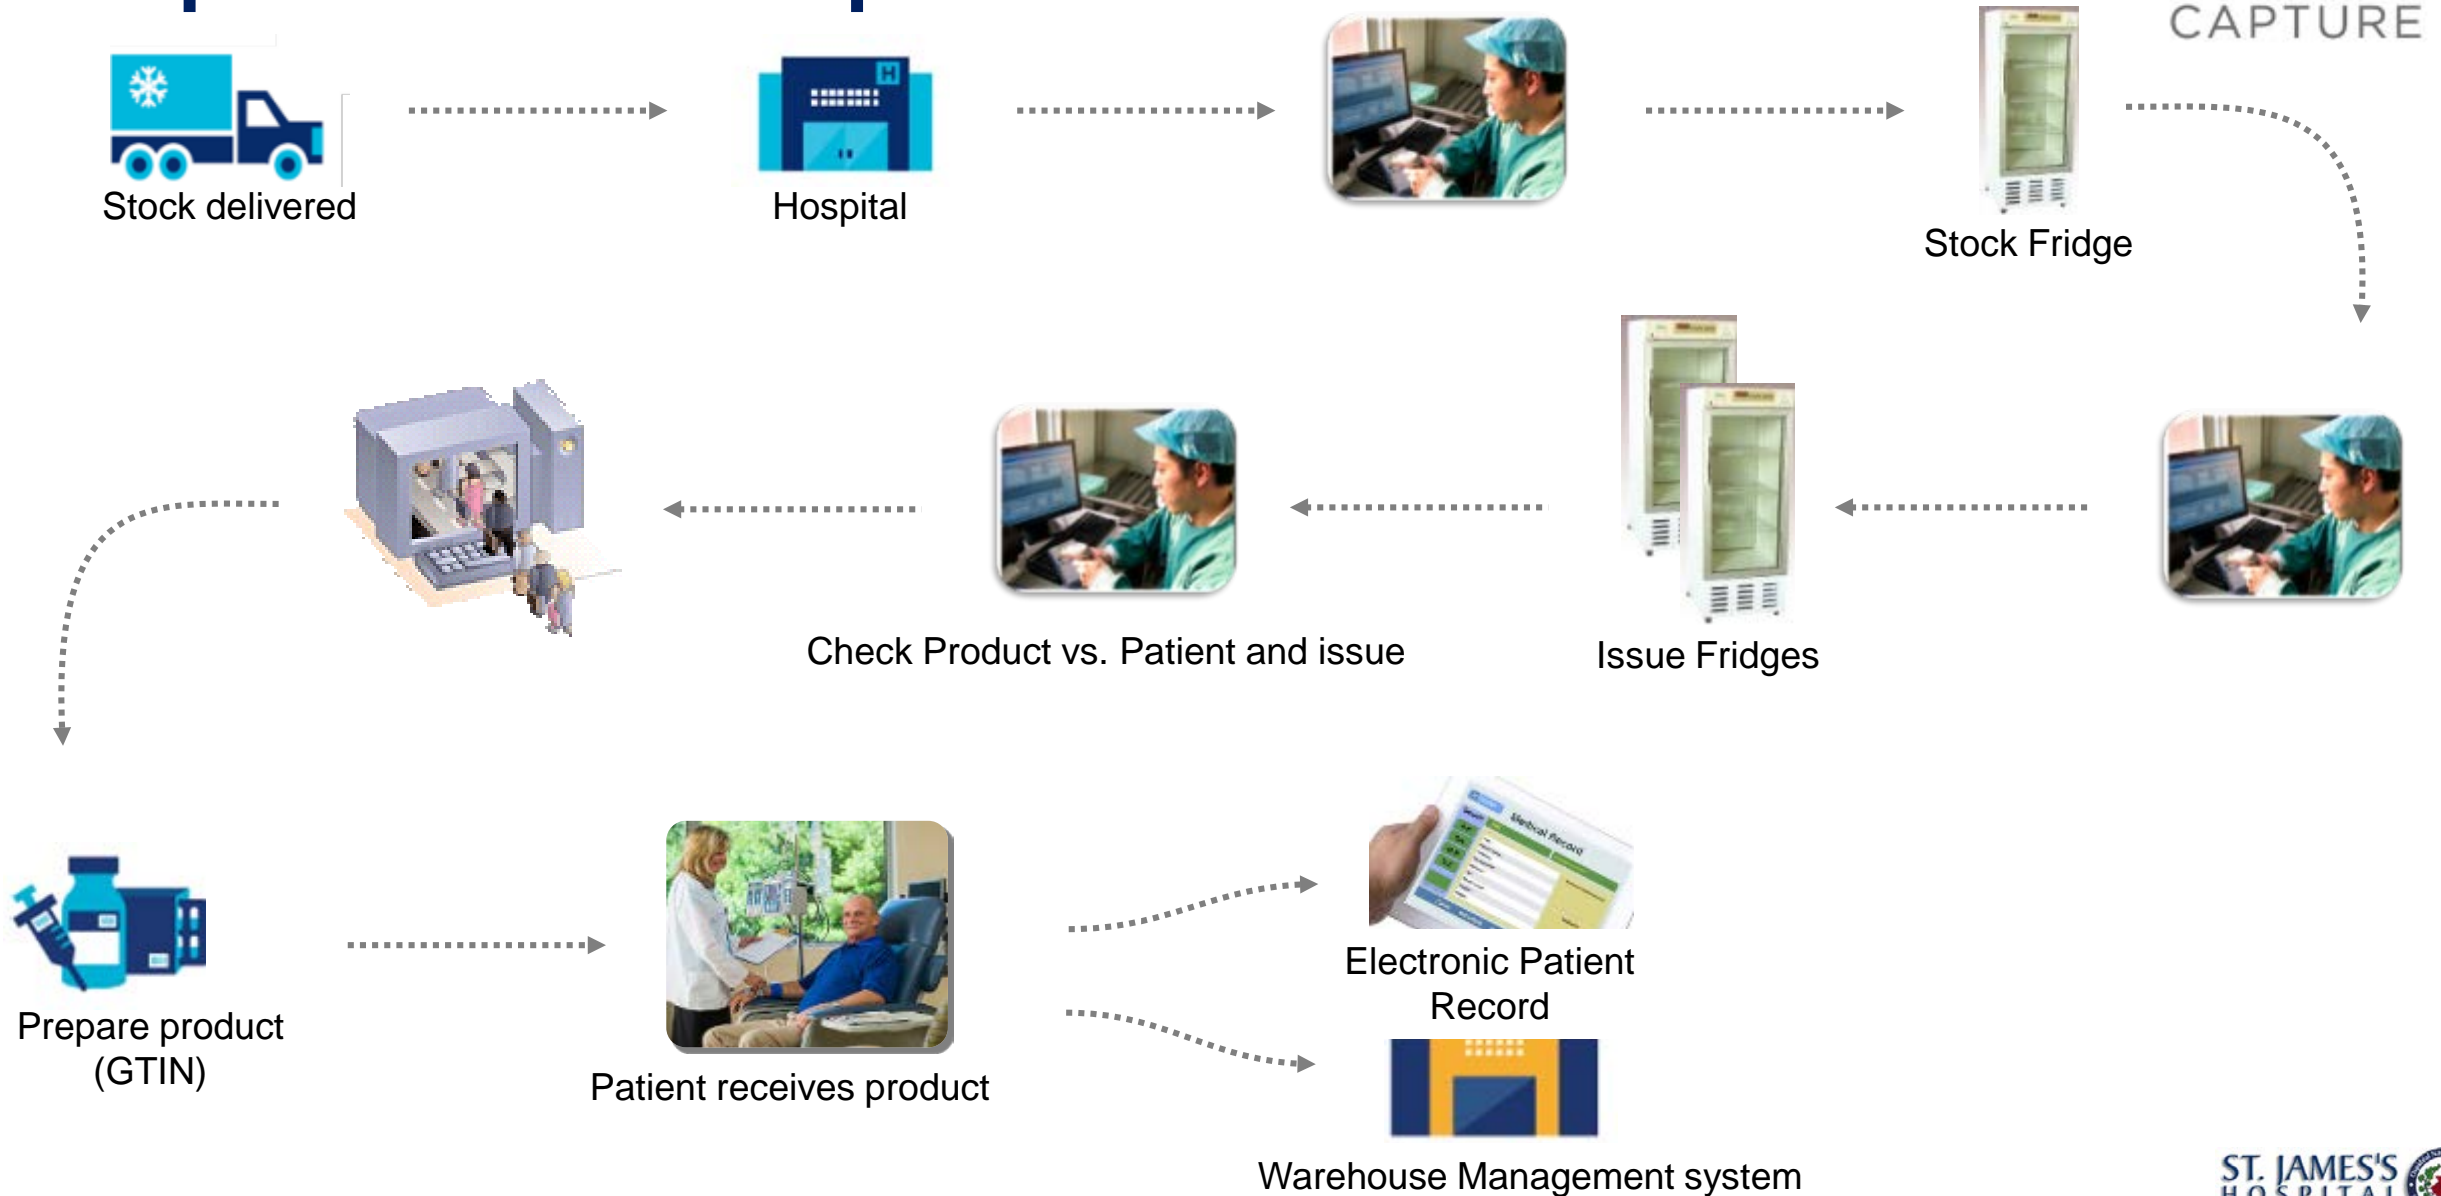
CAPTURE

Stock delivered

Hospital

Stock Fridge

Issue Fridges

Check Product vs. Patient and issue

Prepare product (GTIN)

Patient receives product

Electronic Patient Record

Warehouse Management system

ST. JAMES'S HOSPITAL